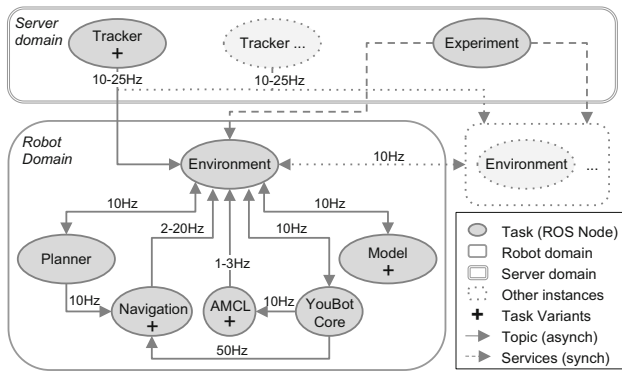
Server domain

Tracker
+

Tracker ...

Experiment

10-25Hz

10-25Hz

Robot Domain

Environment

10Hz

Environment

...

10Hz

10Hz

2-20Hz

10Hz

Planner

Model
+

1-3Hz

10Hz

Navigation
+

AMCL
+

10Hz

YouBot Core

50Hz

Task (ROS Node)

Robot domain

Server domain

Other instances

+ Task Variants

Topic (asynch)

Services (synch)